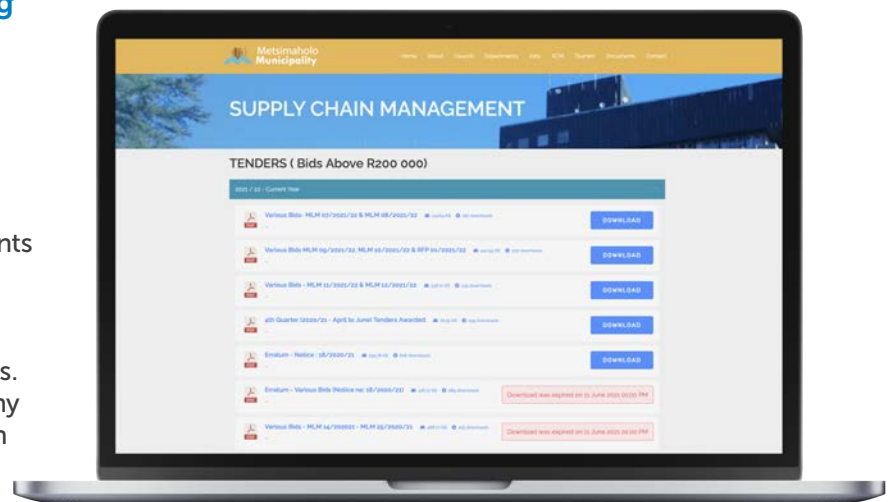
g

nts

s.
ny
n

Metsimaholo Municipality

Home About Council Departments Jobs IDPs Tourism Documents Contact

SUPPLY CHAIN MANAGEMENT

TENDERS ( Bids Above R200 000)

2021 / 22 - Current Year

Various Bids- MLM 07/2021/22 & MLM 08/2021/22 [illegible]

DOWNLOAD

Various Bids MLM 09/2021/22, MLM 10/2021/22 & RFP 01/2021/22 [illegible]

DOWNLOAD

Various Bids - MLM 11/2021/22 & MLM 12/2021/22 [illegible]

DOWNLOAD

4th Quarter (2020/21 - April to June) Tenders Awarded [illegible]

DOWNLOAD

Erratum - Notice : 58/2020/21 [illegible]

DOWNLOAD

Erratum - Various Bids (Notice no: 58/2020/21) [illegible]

Download was expired on 11 June 2021 00:00 PM

Various Bids - MLM 14/202021 - MLM 25/2020/21 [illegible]

Download was expired on 11 June 2021 00:00 PM